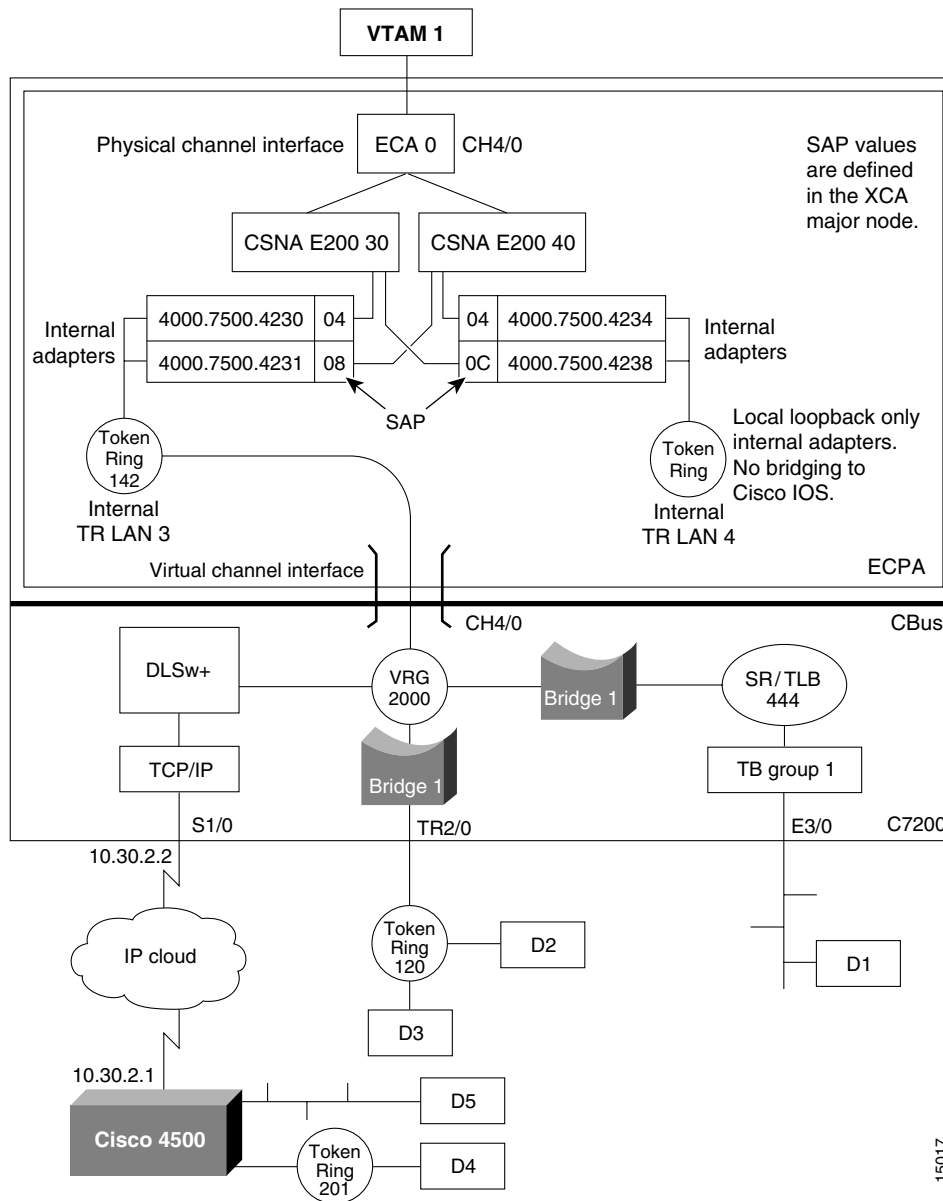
VTAM 1

Physical channel interface
ECA 0
CH4/0

SAP values are defined in the XCA major node.

CSNA E200 30
CSNA E200 40

Internal adapters
4000.7500.4230
04
4000.7500.4231
08

04
4000.7500.4234
0C
4000.7500.4238
Internal adapters

SAP

Token Ring 142
Internal TR LAN 3

Local loopback only internal adapters. No bridging to Cisco IOS.

Token Ring
Internal TR LAN 4

Virtual channel interface
ECPA

CH4/0
CBus

DLSw+
VRG 2000
Bridge 1
SR/TLB 444

TCP/IP
Bridge 1
TB group 1

S1/0
TR2/0
E3/0
C7200

10.30.2.2

IP cloud

Token Ring 120
D2
D1
D3

10.30.2.1

Cisco 4500
D5
Token Ring 201
D4

15017